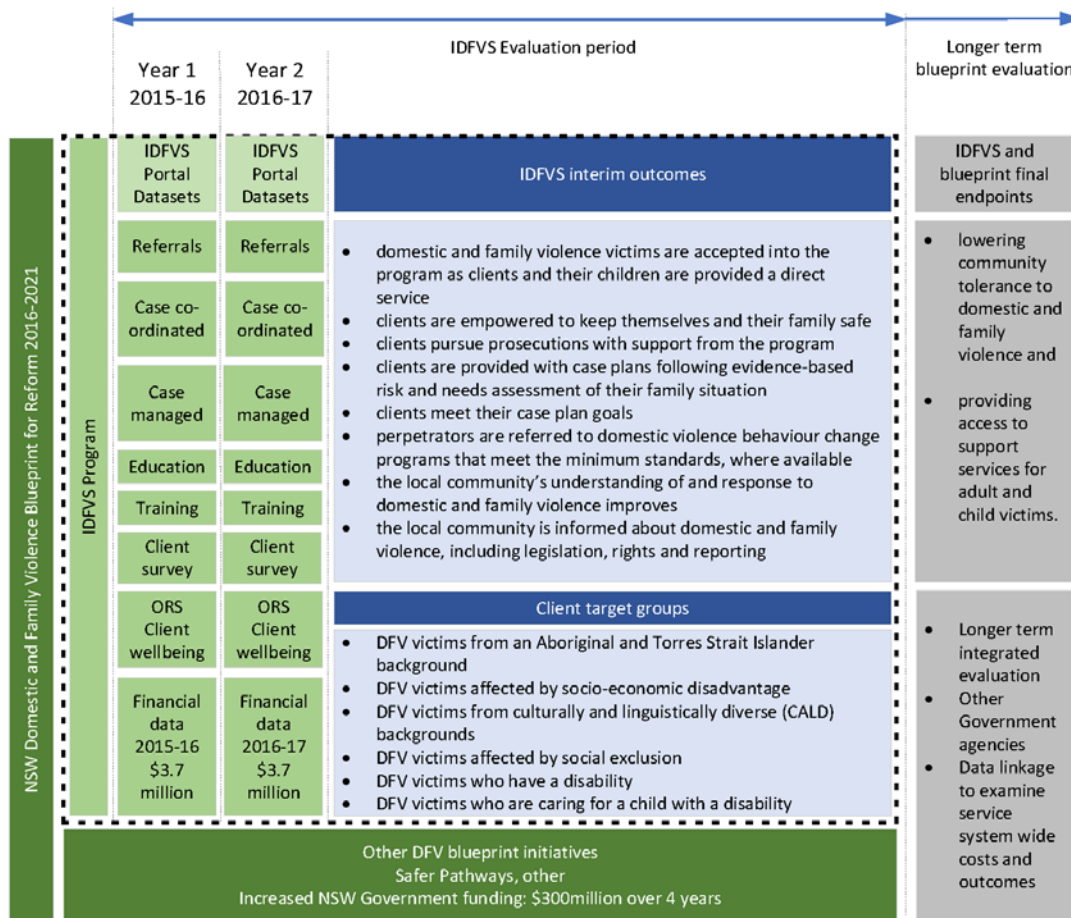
IDFVS Evaluation period

Longer term blueprint evaluation

Year 1 2015-16

Year 2 2016-17

NSW Domestic and Family Violence Blueprint for Reform 2016-2021

IDFVS Program

| Year 1 2015-16 | Year 2 2016-17 |
|---|---|
| IDFVS Portal Datasets | IDFVS Portal Datasets |
| Referrals | Referrals |
| Case co-ordinated | Case co-ordinated |
| Case managed | Case managed |
| Education | Education |
| Training | Training |
| Client survey | Client survey |
| ORS Client wellbeing | ORS Client wellbeing |
| Financial data 2015-16 \$3.7 million | Financial data 2016-17 \$3.7 million |

IDFVS interim outcomes

- domestic and family violence victims are accepted into the program as clients and their children are provided a direct service
- clients are empowered to keep themselves and their family safe
- clients pursue prosecutions with support from the program
- clients are provided with case plans following evidence-based risk and needs assessment of their family situation
- clients meet their case plan goals
- perpetrators are referred to domestic violence behaviour change programs that meet the minimum standards, where available
- the local community's understanding of and response to domestic and family violence improves
- the local community is informed about domestic and family violence, including legislation, rights and reporting

Client target groups

- DFV victims from an Aboriginal and Torres Strait Islander background
- DFV victims affected by socio-economic disadvantage
- DFV victims from culturally and linguistically diverse (CALD) backgrounds
- DFV victims affected by social exclusion
- DFV victims who have a disability
- DFV victims who are caring for a child with a disability

IDFVS and blueprint final endpoints

- lowering community tolerance to domestic and family violence and
- providing access to support services for adult and child victims.

- Longer term integrated evaluation
- Other Government agencies
- Data linkage to examine service system wide costs and outcomes

Other DFV blueprint initiatives
Safer Pathways, other
Increased NSW Government funding: \$300million over 4 years